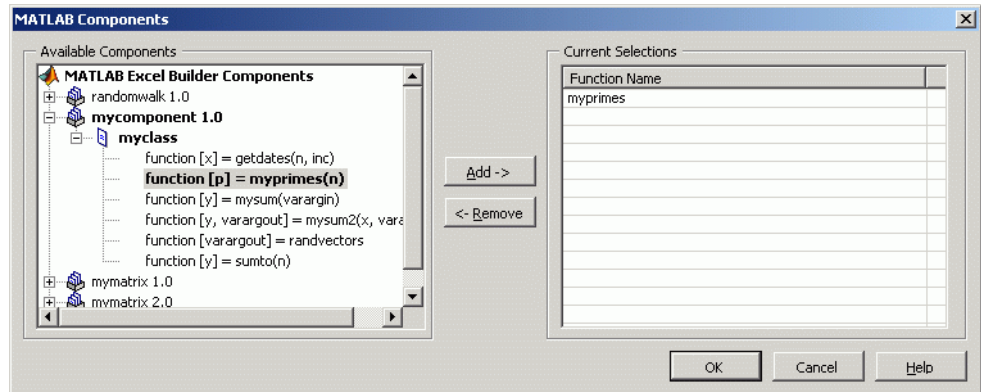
MATLAB Components

Available Components

MATLAB Excel Builder Components
randomwalk 1.0
mycomponent 1.0
myclass
function [x] = getdates(n, inc)
function [p] = myprimes(n)
function [y] = mysum(varargin)
function [y, varargout] = mysum2(x, vara
function [varargout] = randvectors
function [y] = sumto(n)
mymatrix 1.0
mymatrix 2.0

Add ->
<- Remove

Current Selections

| Function Name |
|---|
| myprimes |

OK
Cancel
Help